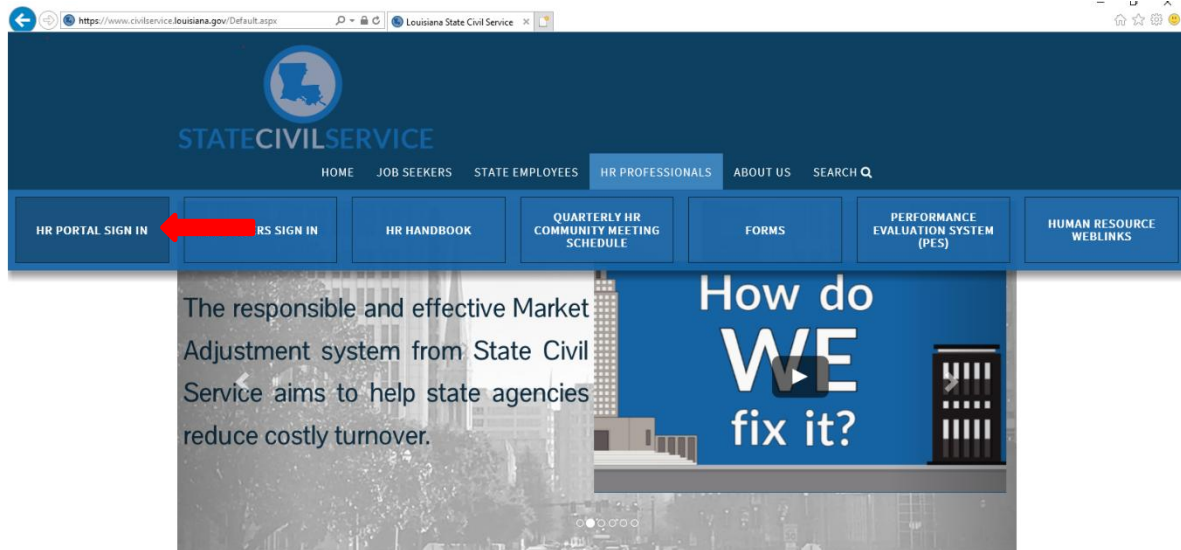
https://www.civilservice.louisiana.gov/Default.aspx

Louisiana State Civil Service

STATECIVILSERVICE

HOME JOB SEEKERS STATE EMPLOYEES HR PROFESSIONALS ABOUT US SEARCH

HR PORTAL SIGN IN

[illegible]RS SIGN IN

HR HANDBOOK

QUARTERLY HR COMMUNITY MEETING SCHEDULE

FORMS

PERFORMANCE EVALUATION SYSTEM (PES)

HUMAN RESOURCE WEBLINKS

The responsible and effective Market Adjustment system from State Civil Service aims to help state agencies reduce costly turnover.

How do WE fix it?